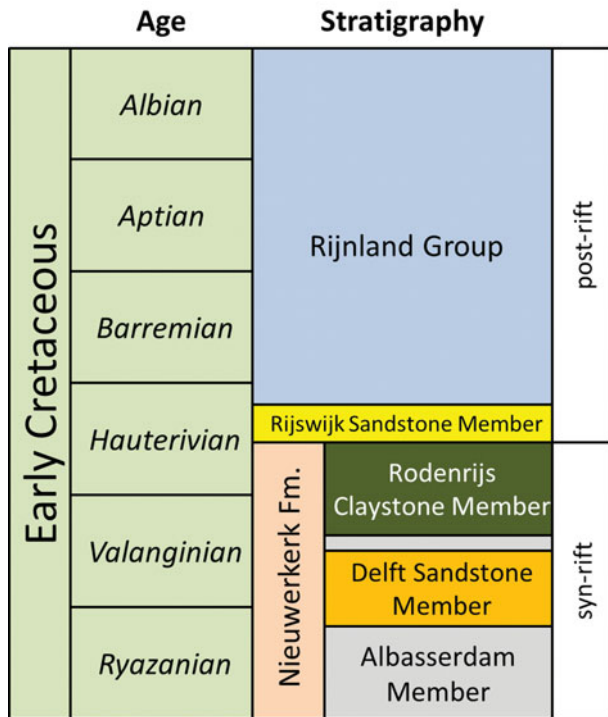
| Age | | Stratigraphy | | |
|---|---|---|---|---|
| Early Cretaceous | Albian | Rijnland Group | | post-rift |
| | Aptian | | | |
| | Barremian | | | |
| | Hauterivian | Rijswijk Sandstone Member | | |
| | | Nieuwerkerk Fm. | Rodenrijs Claystone Member | syn-rift |
| | Valanginian | | Delft Sandstone Member | |
| | Ryazanian | | Albasserdam Member | |